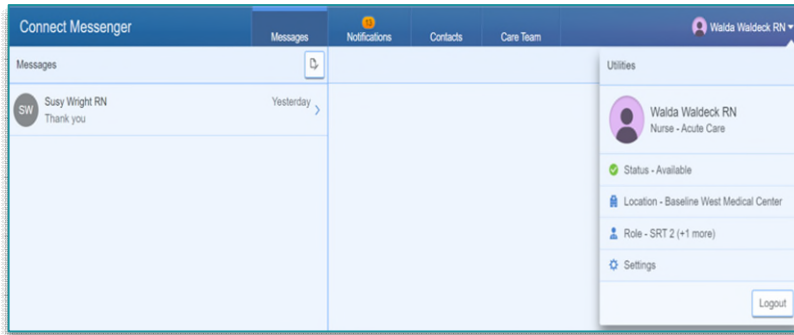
Connect Messenger

Messages

13
Notifications

Contacts

Care Team

Walda Waldeck RN

Messages

SW
Susy Wright RN
Thank you
Yesterday

Utilities

Walda Waldeck RN
Nurse - Acute Care

Status - Available

Location - Baseline West Medical Center

Role - SRT 2 (+1 more)

Settings

Logout